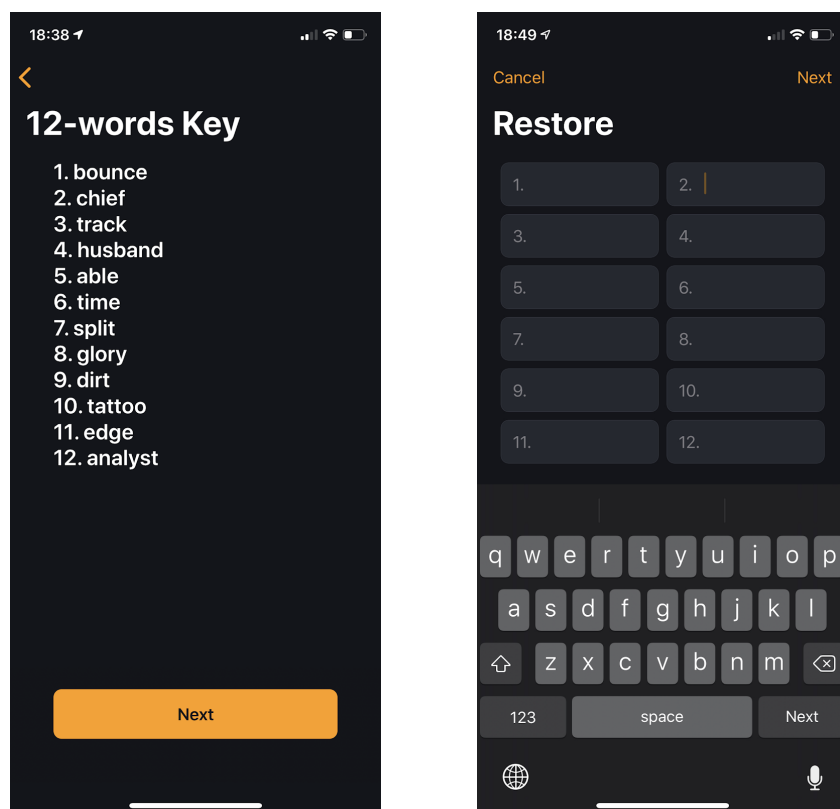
18:38

12-words Key

1. bounce
2. chief
3. track
4. husband
5. able
6. time
7. split
8. glory
9. dirt
10. tattoo
11. edge
12. analyst

Next

18:49

Cancel
Next

Restore

| 1. | 2. |
|---|---|
| 3. | 4. |
| 5. | 6. |
| 7. | 8. |
| 9. | 10. |
| 11. | 12. |

q w e r t y u i o p
a s d f g h j k l
z x c v b n m
123
space
Next